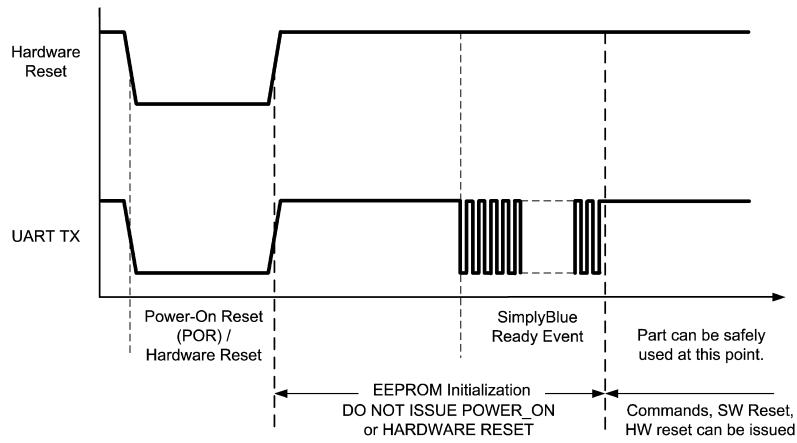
Hardware Reset

UART TX

Power-On Reset (POR) / Hardware Reset

SimplyBlue Ready Event

Part can be safely used at this point.

EEPROM Initialization
DO NOT ISSUE POWER_ON or HARDWARE RESET

Commands, SW Reset, HW reset can be issued